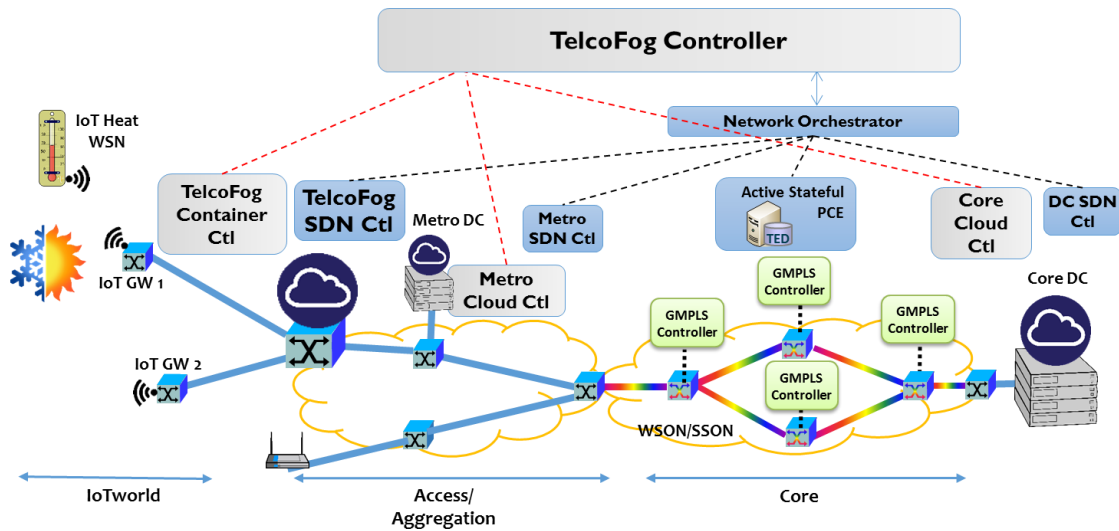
TelcoFog Controller

Network Orchestrator

IoT Heat WSN

TelcoFog Container Ctl

TelcoFog SDN Ctl

Metro DC

Metro SDN Ctl

Active Stateful PCE

TED

Core Cloud Ctl

DC SDN Ctl

IoT GW 1

Metro Cloud Ctl

GMPLS Controller

GMPLS Controller

GMPLS Controller

Core DC

IoT GW 2

GMPLS Controller

WSON/SSON

IoTworld

Access/ Aggregation

Core